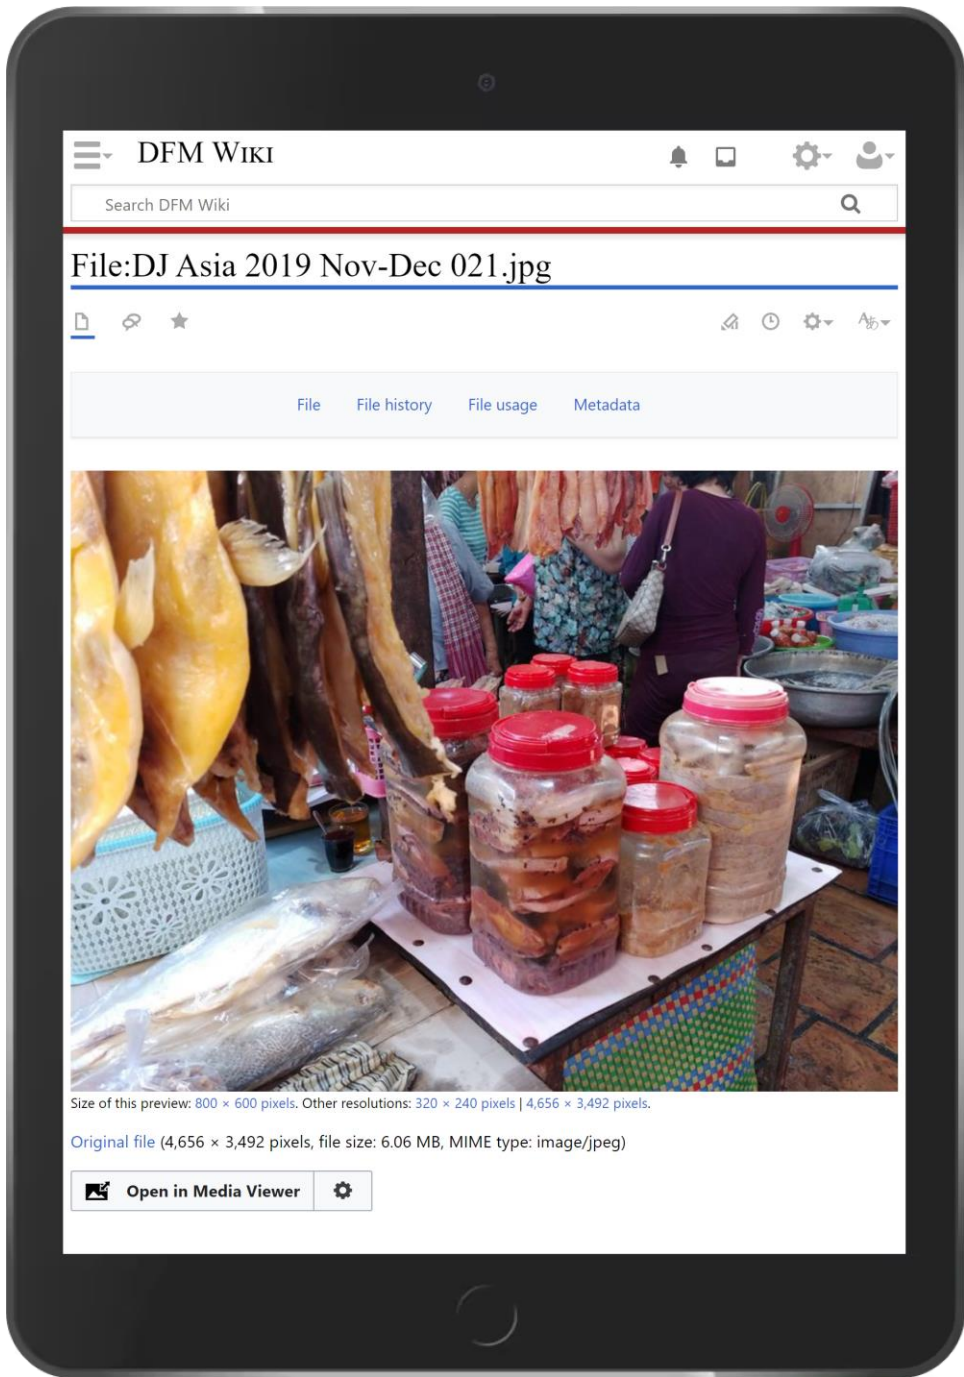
DFM Wiki

Search DFM Wiki

File:DJ Asia 2019 Nov-Dec 021.jpg

File File history File usage Metadata

Size of this preview: 800 × 600 pixels. Other resolutions: 320 × 240 pixels | 4,656 × 3,492 pixels.

Original file (4,656 × 3,492 pixels, file size: 6.06 MB, MIME type: image/jpeg)

Open in Media Viewer